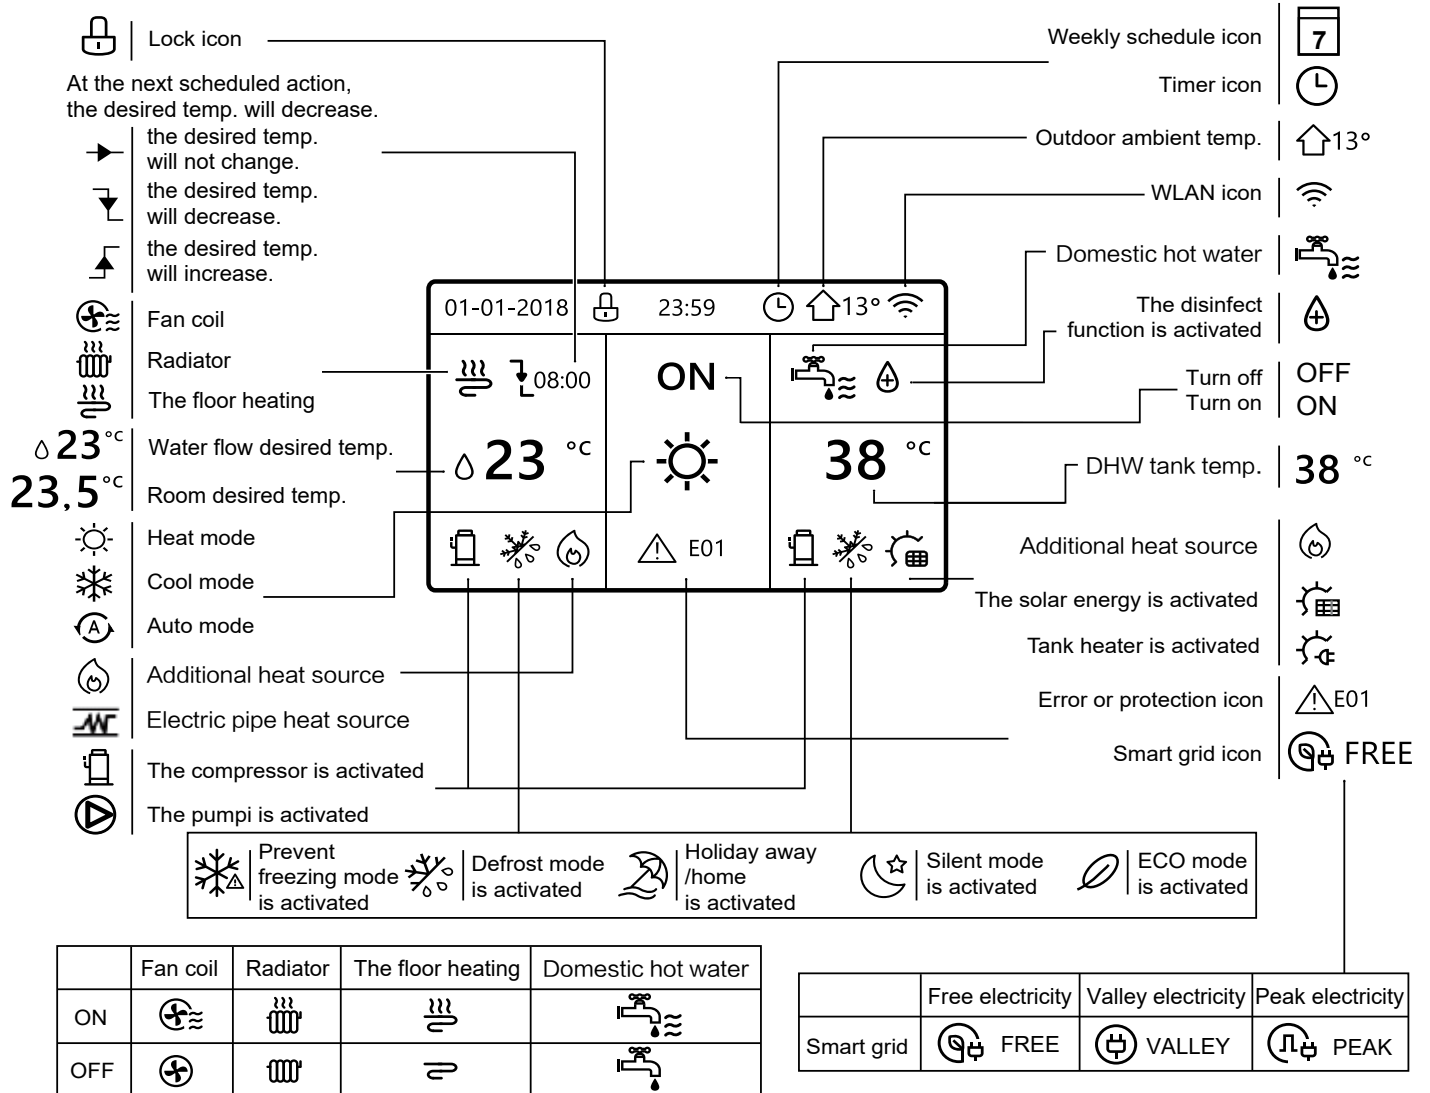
Lock icon

At the next scheduled action, the desired temp. will decrease.

the desired temp. will not change.

the desired temp. will decrease.

the desired temp. will increase.

Fan coil

Radiator

The floor heating

$23^{°C}$ Water flow desired temp.

$23,5^{°C}$ Room desired temp.

Heat mode

Cool mode

Auto mode

Additional heat source

Electric pipe heat source

The compressor is activated

The pumpi is activated

Weekly schedule icon 7

Timer icon

Outdoor ambient temp. 13°

WLAN icon

Domestic hot water

The disinfect function is activated

Turn off OFF
Turn on ON

DHW tank temp. 38 °C

Additional heat source

The solar energy is activated

Tank heater is activated

Error or protection icon E01

Smart grid icon FREE

01-01-2018 23:59 13°

08:00

ON

23 °C

38 °C

E01

Prevent freezing mode is activated

Defrost mode is activated

Holiday away /home is activated

Silent mode is activated

ECO mode is activated

| | Fan coil | Radiator | The floor heating | Domestic hot water |
|---|---|---|---|---|
| ON | | | | |
| OFF | | | | |

| | Free electricity | Valley electricity | Peak electricity |
|---|---|---|---|
| Smart grid | FREE | VALLEY | PEAK |